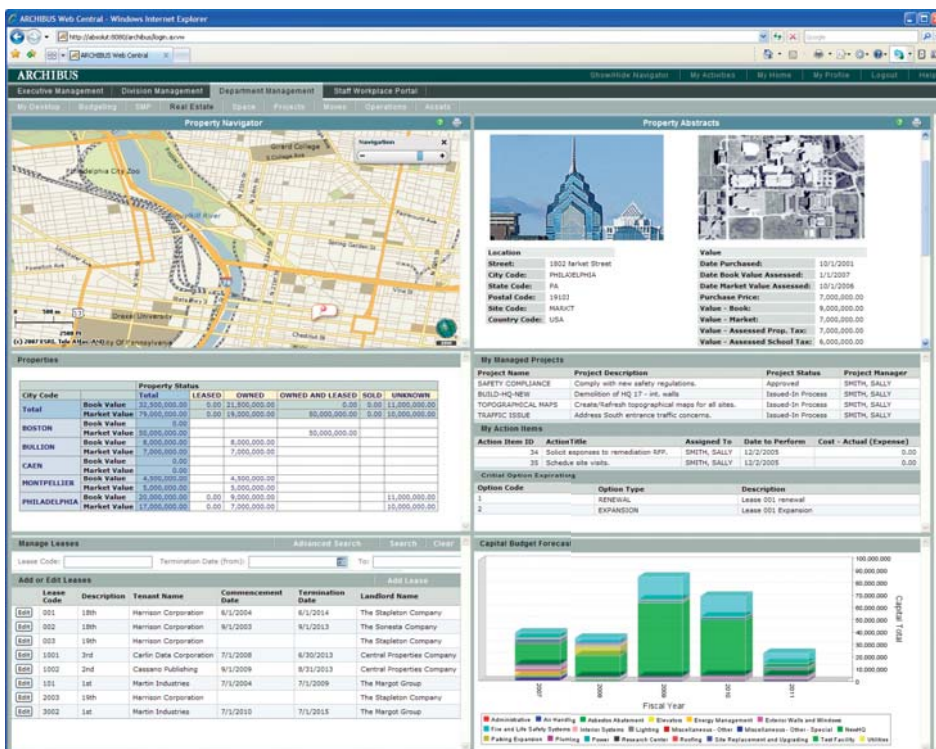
ARCHIBUS Web Central - Windows Internet Explorer

http://absolut:8080/archibus/login.axvw

ARCHIBUS Web Central

ARCHIBUS

Show/Hide Navigator | My Activities | My Home | My Profile | Logout | Help

Executive Management | Division Management | Department Management | Staff Workplace Portal

My Desktop | Budgeting | SMP | Real Estate | Space | Projects | Moves | Operations | Assets

Property Navigator

Navigation

Girard College

Philadelphia City Zoo

Drexel University

(c) 2007 ESRI, Tele Atlas, AND, Of Pennsylvania

Property Abstracts

Location
Street: 1802 Market Street
City Code: PHILADELPHIA
State Code: PA
Postal Code: 19103
Site Code: MARKT
Country Code: USA

Value
Date Purchased: 10/1/2001
Date Book Value Assessed: 1/1/2007
Date Market Value Assessed: 10/1/2006
Purchase Price: 7,000,000.00
Value - Book: 8,000,000.00
Value - Market: 7,000,000.00
Value - Assessed Prop. Tax: 7,000,000.00
Value - Assessed School Tax: 6,000,000.00

Properties

| City Code | | Total | LEASED | OWNED | OWNED AND LEASED | SOLD | UNKNOWN |
|---|---|---|---|---|---|---|---|
| Total | Book Value | 32,500,000.00 | 0.00 | 21,500,000.00 | 0.00 | 0.00 | 11,000,000.00 |
| | Market Value | 79,000,000.00 | 0.00 | 19,000,000.00 | 50,000,000.00 | 0.00 | 10,000,000.00 |
| BOSTON | Book Value | 0.00 | | | | | |
| | Market Value | 50,000,000.00 | | | 50,000,000.00 | | |
| BULLION | Book Value | 8,000,000.00 | | 8,000,000.00 | | | |
| | Market Value | 7,000,000.00 | | 7,000,000.00 | | | |
| CAEN | Book Value | 0.00 | | | | | |
| | Market Value | 0.00 | | | | | |
| MONTPELLIER | Book Value | 4,500,000.00 | | 4,500,000.00 | | | |
| | Market Value | 5,000,000.00 | | 5,000,000.00 | | | |
| PHILADELPHIA | Book Value | 20,000,000.00 | 0.00 | 9,000,000.00 | | | 11,000,000.00 |
| | Market Value | 17,000,000.00 | 0.00 | 7,000,000.00 | | | 10,000,000.00 |

My Managed Projects

| Project Name | Project Description | Project Status | Project Manager |
|---|---|---|---|
| SAFETY COMPLIANCE | Comply with new safety regulations. | Approved | SMITH, SALLY |
| BUILD-HQ-NEW | Demolition of HQ 17 - int. walls | Issued-In Process | SMITH, SALLY |
| TOPOGRAPHICAL MAPS | Create/Refresh topographical files for all sites. | Issued-In Process | SMITH, SALLY |
| TRAFFIC ISSUE | Address South entrance traffic concerns. | Issued-In Process | SMITH, SALLY |

My Action Items

| Action Item ID | Action Title | Assigned To | Date to Perform | Cost - Actual (Expense) |
|---|---|---|---|---|
| 34 | Solicit esponses to remediation RFP. | SMITH, SALLY | 12/2/2005 | 0.00 |
| 35 | Schedule site visits. | SMITH, SALLY | 12/2/2005 | 0.00 |

Critical Option Expiration

| Option Code | Option Type | Description |
|---|---|---|
| 1 | RENEWAL | Lease 001 renewal |
| 2 | EXPANSION | Lease 001 Expansion |

Manage Leases

Advanced Search | Search | Clear

Lease Code: Termination Date (from): To:

Add or Edit Leases

Add Lease

| | Lease Code | Description | Tenant Name | Commencement Date | Termination Date | Landlord Name |
|---|---|---|---|---|---|---|
| Edit | 001 | 18th | Harrison Corporation | 8/1/2004 | 8/1/2014 | The Stapleton Company |
| Edit | 002 | 18th | Harrison Corporation | 9/1/2003 | 9/1/2013 | The Sonesta Company |
| Edit | 003 | 19th | Harrison Corporation | | | The Stapleton Company |
| Edit | 1001 | 3rd | Carlin Data Corporation | 7/1/2008 | 6/30/2013 | Central Properties Company |
| Edit | 1002 | 2nd | Cassano Publishing | 9/1/2009 | 8/31/2013 | Central Properties Company |
| Edit | 101 | 1st | Martin Industries | 7/1/2004 | 7/1/2009 | The Margot Group |
| Edit | 2003 | 19th | Harrison Corporation | | | The Stapleton Company |
| Edit | 3002 | 1st | Martin Industries | 7/1/2010 | 7/1/2015 | The Margot Group |

Capital Budget Forecast

100,000,000
90,000,000
80,000,000
70,000,000
60,000,000
50,000,000
40,000,000
30,000,000
20,000,000
10,000,000
0

Capital Total

2007 2008 2009 2010 2011

Fiscal Year

Administrative, Air Handling, Asbestos Abatement, Elevators, Energy Management, Exterior Walls and Windows, Fire and Life Safety Systems, Interior Systems, Lighting, Miscellaneous - Other, Miscellaneous - Other - Special, NewHQ, Parking Expansion, Plumbing, Power, Research Center, Roofing, Site Replacement and Upgrading, Test Facility, Utilities